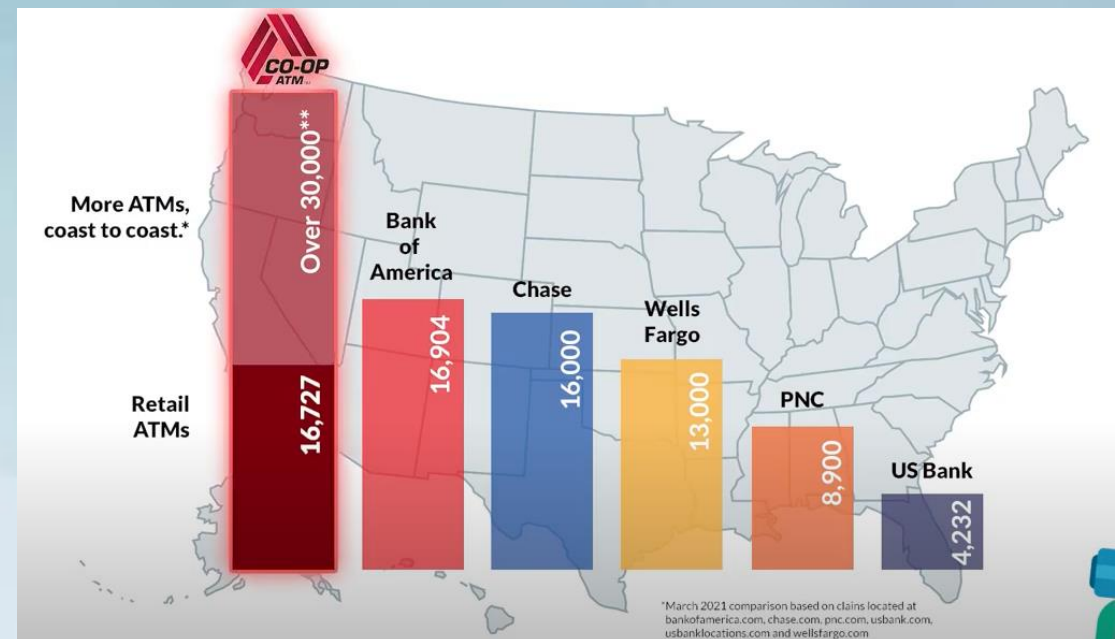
CO-OP ATM

More ATMs, coast to coast.*

Over 30,000**

Retail ATMs

16,727

Bank of America

16,904

Chase

16,000

Wells Fargo

13,000

PNC

8,900

US Bank

4,232

*March 2021 comparison based on claims located at bankofamerica.com, chase.com, pnc.com, usbank.com, usbanklocations.com and wellsfargo.com